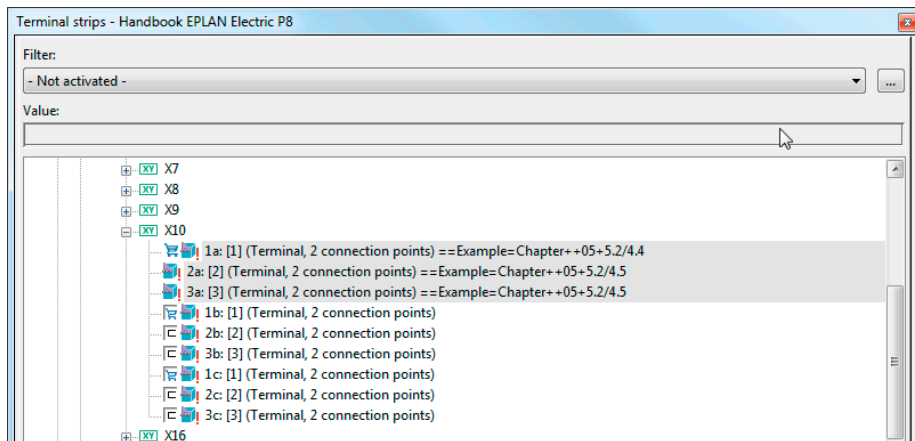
Terminal strips - Handbook EPLAN Electric P8

Filter:

- Not activated -

...

Value:

XY X7
XY X8
XY X9
XY X10
1a: [1] (Terminal, 2 connection points) ==Example=Chapter++05+5.2/4.4
2a: [2] (Terminal, 2 connection points) ==Example=Chapter++05+5.2/4.5
3a: [3] (Terminal, 2 connection points) ==Example=Chapter++05+5.2/4.5
1b: [1] (Terminal, 2 connection points)
2b: [2] (Terminal, 2 connection points)
3b: [3] (Terminal, 2 connection points)
1c: [1] (Terminal, 2 connection points)
2c: [2] (Terminal, 2 connection points)
3c: [3] (Terminal, 2 connection points)
XY X16